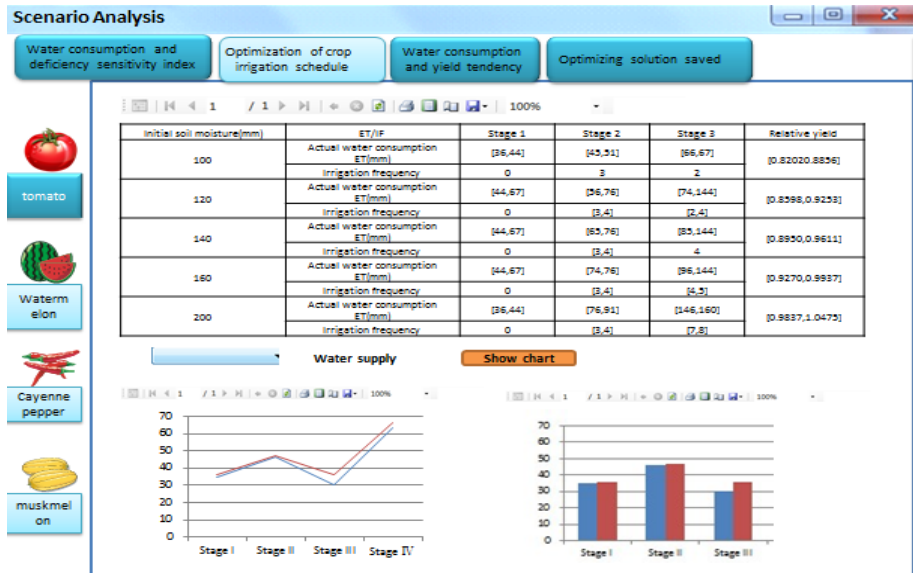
Scenario Analysis

Water consumption and deficiency sensitivity index

Optimization of crop irrigation schedule

Water consumption and yield tendency

Optimizing solution saved

/ 1

100%

| Initial soil moisture(mm) | ET/IF | Stage 1 | Stage 2 | Stage 3 | Relative yield |
|---|---|---|---|---|---|
| 100 | Actual water consumption ET(mm) | [36,44] | [45,51] | [66,67] | [0.82020.8856] |
| | Irrigation frequency | 0 | 3 | 2 | |
| 120 | Actual water consumption ET(mm) | [44,67] | [56,76] | [74,144] | [0.8598,0.9253] |
| | Irrigation frequency | 0 | [3,4] | [2,4] | |
| 140 | Actual water consumption ET(mm) | [44,67] | [65,76] | [85,144] | [0.8950,0.9611] |
| | Irrigation frequency | 0 | [3,4] | 4 | |
| 160 | Actual water consumption ET(mm) | [44,67] | [74,76] | [96,144] | [0.9270,0.9937] |
| | Irrigation frequency | 0 | [3,4] | [4,5] | |
| 200 | Actual water consumption ET(mm) | [36,44] | [76,91] | [146,160] | [0.9837,1.0475] |
| | Irrigation frequency | 0 | [3,4] | [7,8] | |

tomato

Watermelon

Cayenne pepper

muskmelon

Water supply

Show chart

1 / 1 100%

70
60
50
40
30
20
10
0
Stage I Stage II Stage III Stage IV

1 / 1 100%

70
60
50
40
30
20
10
0
Stage I Stage II Stage III